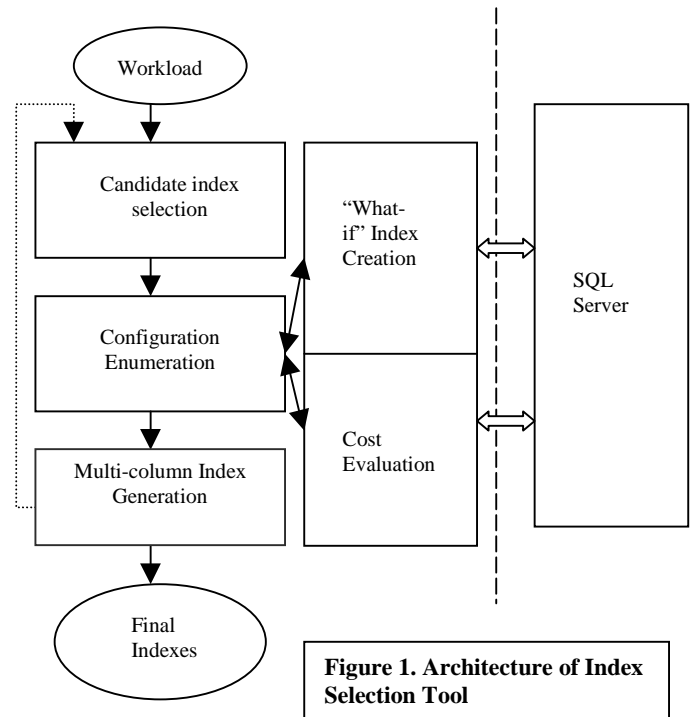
Workload

Candidate index selection

"What-if" Index Creation

SQL Server

Configuration Enumeration

Cost Evaluation

Multi-column Index Generation

Final Indexes

**Figure 1. Architecture of Index Selection Tool**